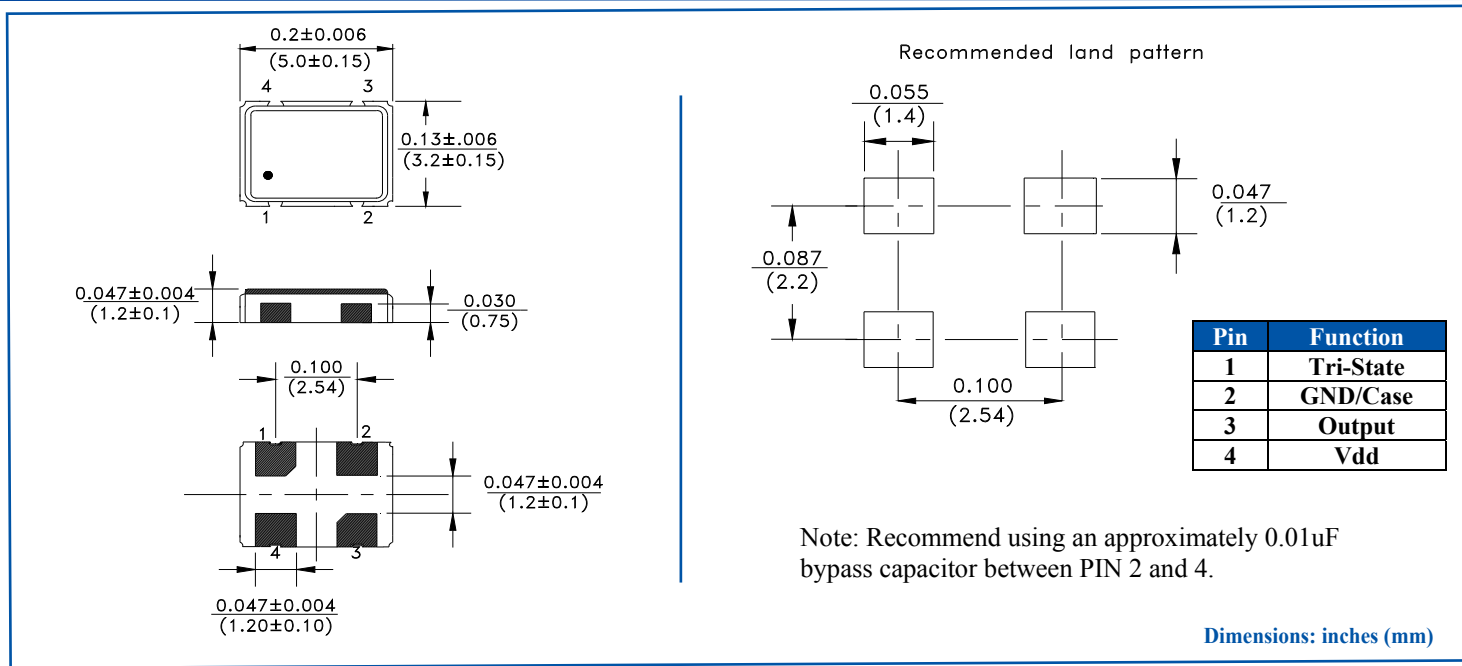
0.2±0.006
(5.0±0.15)

4 3

0.13±.006
(3.2±0.15)

1 2

0.047±0.004
(1.2±0.1)

0.030
(0.75)

0.100
(2.54)

1 2

0.047±0.004
(1.2±0.1)

4 3

0.047±0.004
(1.20±0.10)

Recommended land pattern

0.055
(1.4)

0.047
(1.2)

0.087
(2.2)

0.100
(2.54)

| Pin | Function |
|---|---|
| 1 | Tri-State |
| 2 | GND/Case |
| 3 | Output |
| 4 | Vdd |

Note: Recommend using an approximately 0.01uF bypass capacitor between PIN 2 and 4.

Dimensions: inches (mm)